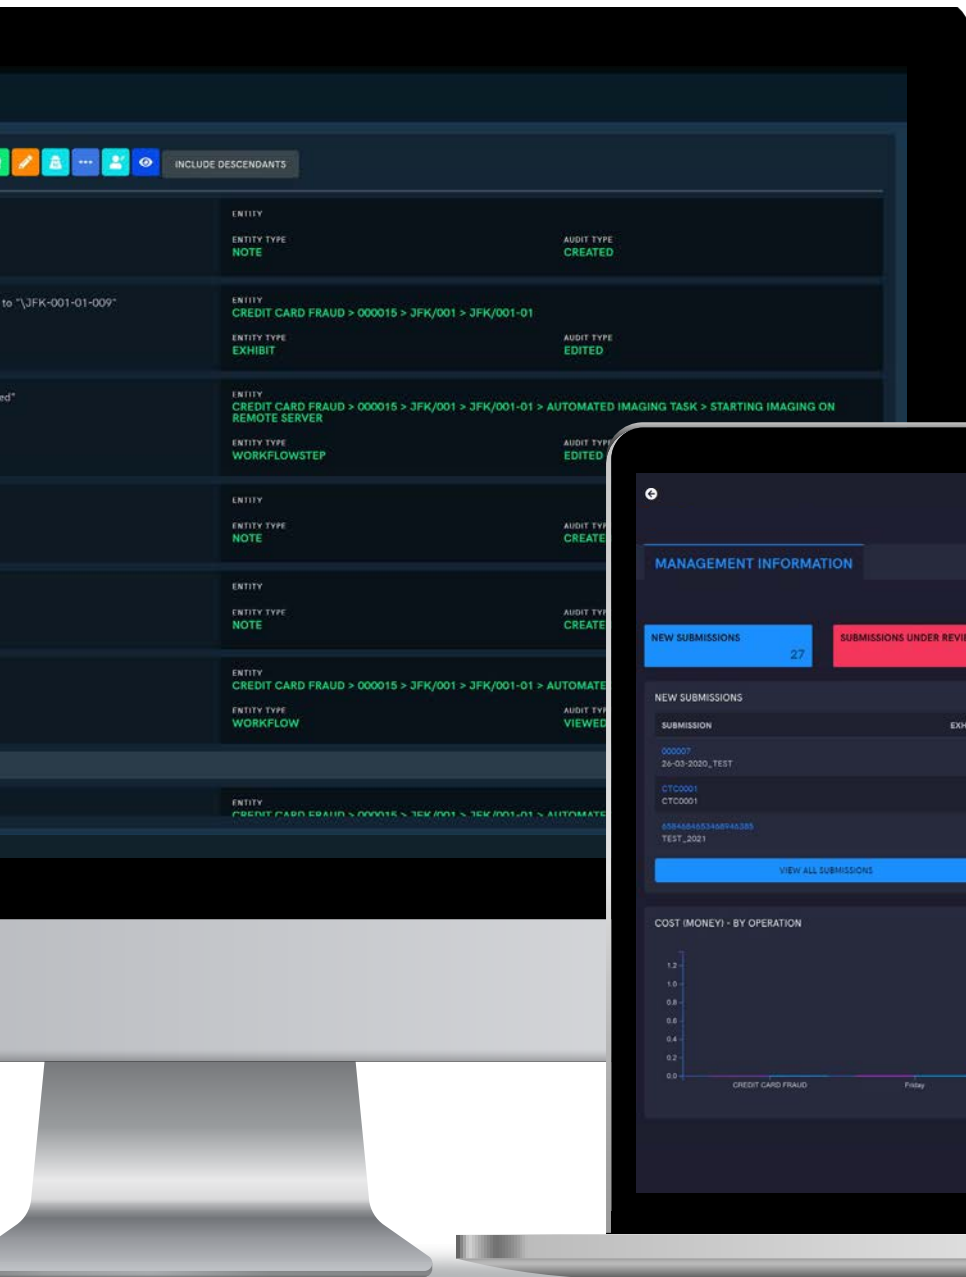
INCLUDE DESCENDANTS

ENTITY
ENTITY TYPE
NOTE
AUDIT TYPE
CREATED

to "\JFK-001-01-009"
ENTITY
CREDIT CARD FRAUD > 000015 > JFK/001 > JFK/001-01
ENTITY TYPE
EXHIBIT
AUDIT TYPE
EDITED

ed"
ENTITY
CREDIT CARD FRAUD > 000015 > JFK/001 > JFK/001-01 > AUTOMATED IMAGING TASK > STARTING IMAGING ON REMOTE SERVER
ENTITY TYPE
WORKFLOWSTEP
AUDIT TYPE
EDITED

ENTITY
ENTITY TYPE
NOTE
AUDIT TYP
CREATE

ENTITY
ENTITY TYPE
NOTE
AUDIT TYP
CREATE

ENTITY
CREDIT CARD FRAUD > 000015 > JFK/001 > JFK/001-01 > AUTOMATE
ENTITY TYPE
WORKFLOW
AUDIT TYP
VIEWED

ENTITY
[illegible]

MANAGEMENT INFORMATION

NEW SUBMISSIONS
27
SUBMISSIONS UNDER REVI

NEW SUBMISSIONS
SUBMISSION
EXH
000007
26-03-2020_TEST
CTC0001
CTC0001
658468465346894638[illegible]
TEST_2021
VIEW ALL SUBMISSIONS

COST (MONEY) - BY OPERATION
1.2
1.0
0.8
0.6
0.4
0.2
0.0
CREDIT CARD FRAUD
Friday